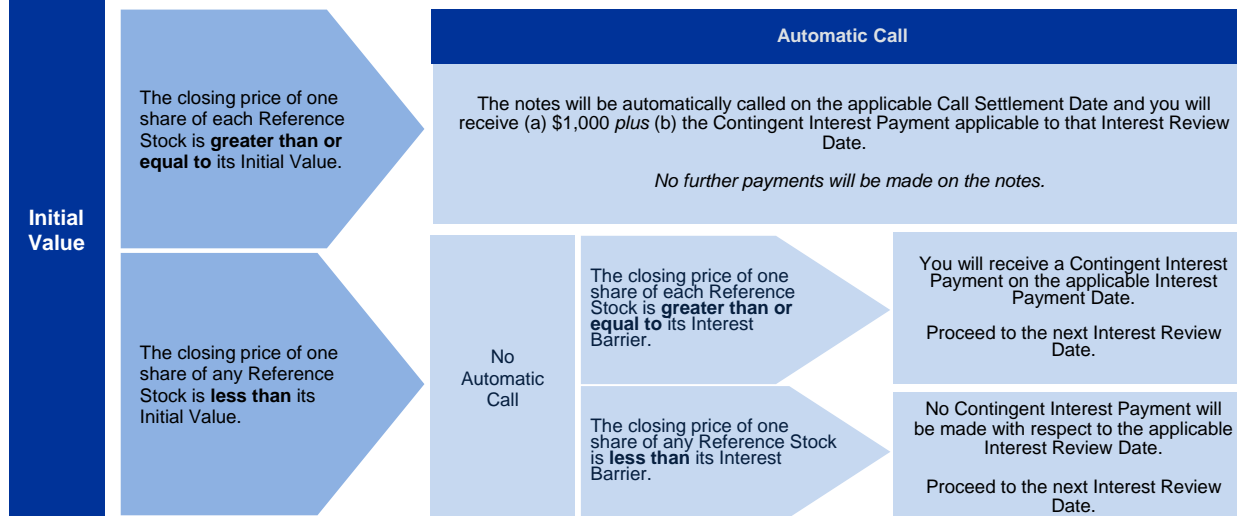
Initial Value

The closing price of one share of each Reference Stock is **greater than or equal to** its Initial Value.

Automatic Call

The notes will be automatically called on the applicable Call Settlement Date and you will receive (a) $1,000 *plus* (b) the Contingent Interest Payment applicable to that Interest Review Date.

*No further payments will be made on the notes.*

The closing price of one share of any Reference Stock is **less than** its Initial Value.

No Automatic Call

The closing price of one share of each Reference Stock is **greater than or equal to** its Interest Barrier.

You will receive a Contingent Interest Payment on the applicable Interest Payment Date.

Proceed to the next Interest Review Date.

The closing price of one share of any Reference Stock is **less than** its Interest Barrier.

No Contingent Interest Payment will be made with respect to the applicable Interest Review Date.

Proceed to the next Interest Review Date.